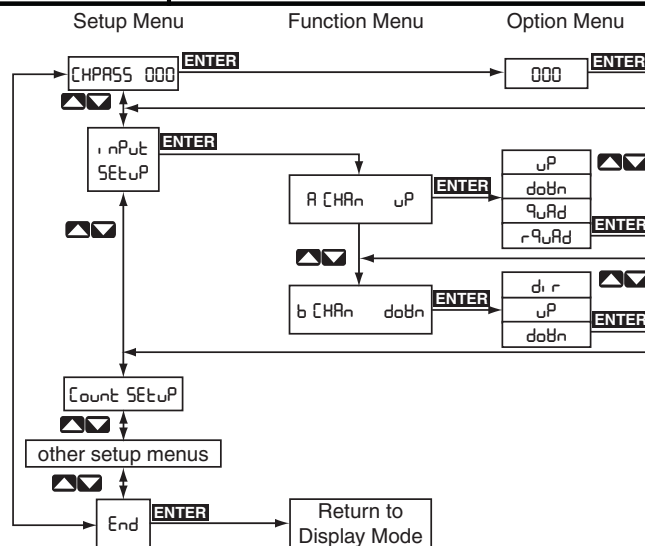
Setup Menu

Function Menu

Option Menu

CHPASS 000

ENTER

000

ENTER

inPut SEtuP

ENTER

A CHAn uP

ENTER

uP

doWn

quAd

rquAd

ENTER

b CHAn doWn

ENTER

dir

uP

doWn

ENTER

Count SEtuP

other setup menus

End

ENTER

Return to Display Mode